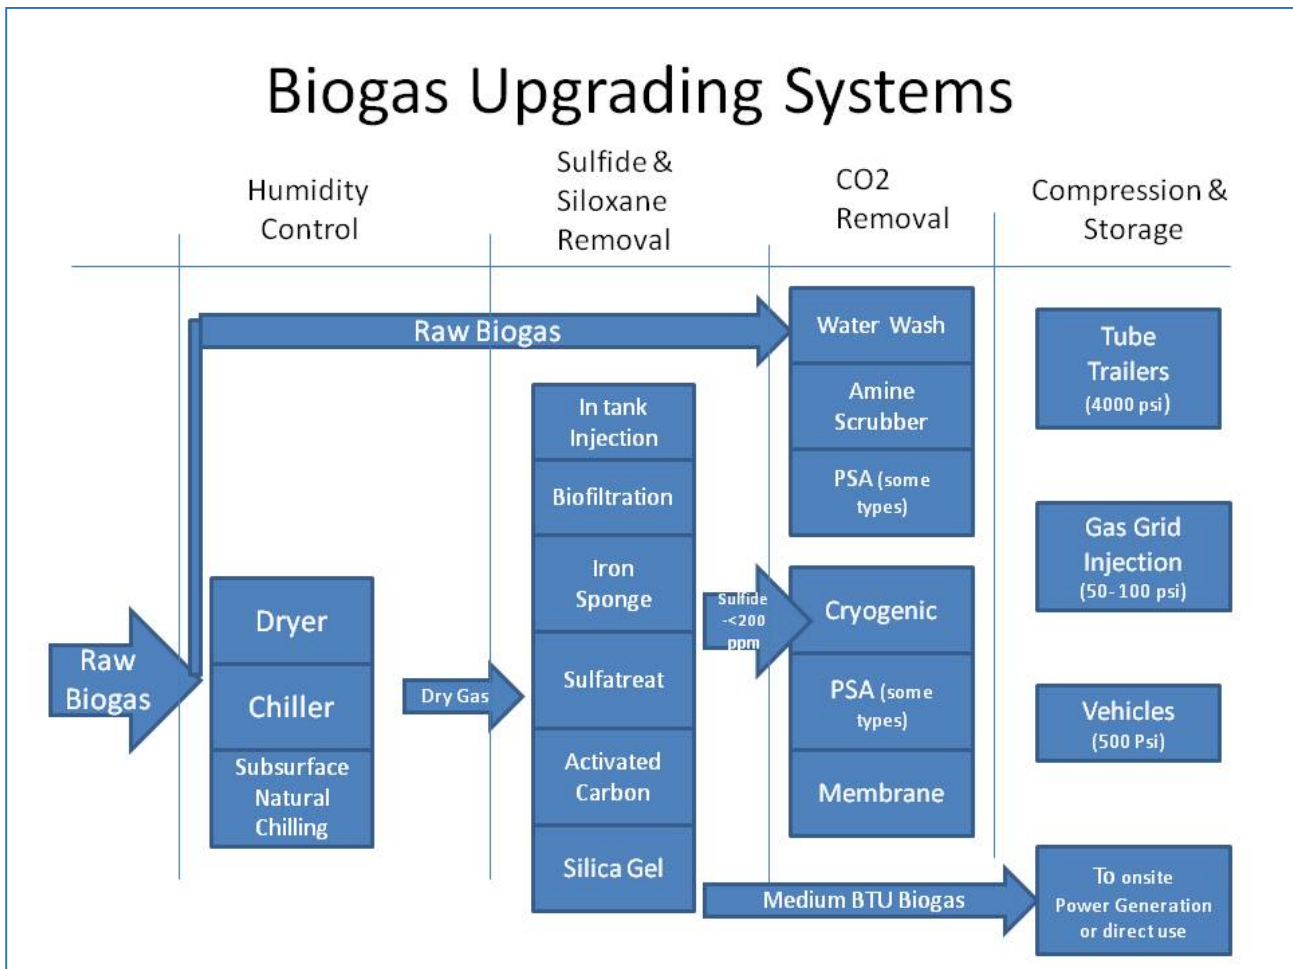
Biogas Upgrading Systems

Humidity Control

Sulfide & Siloxane Removal

CO2 Removal

Compression & Storage

Raw Biogas

Water Wash

Amine Scrubber

PSA (some types)

Tube Trailers (4000 psi)

In tank Injection

Biofiltration

Iron Sponge

Sulfatreat

Activated Carbon

Silica Gel

Gas Grid Injection (50-100 psi)

Raw Biogas

Dryer

Chiller

Subsurface Natural Chilling

Dry Gas

Sulfide -<200 ppm

Cryogenic

PSA (some types)

Membrane

Vehicles (500 Psi)

Medium BTU Biogas

To onsite Power Generation or direct use